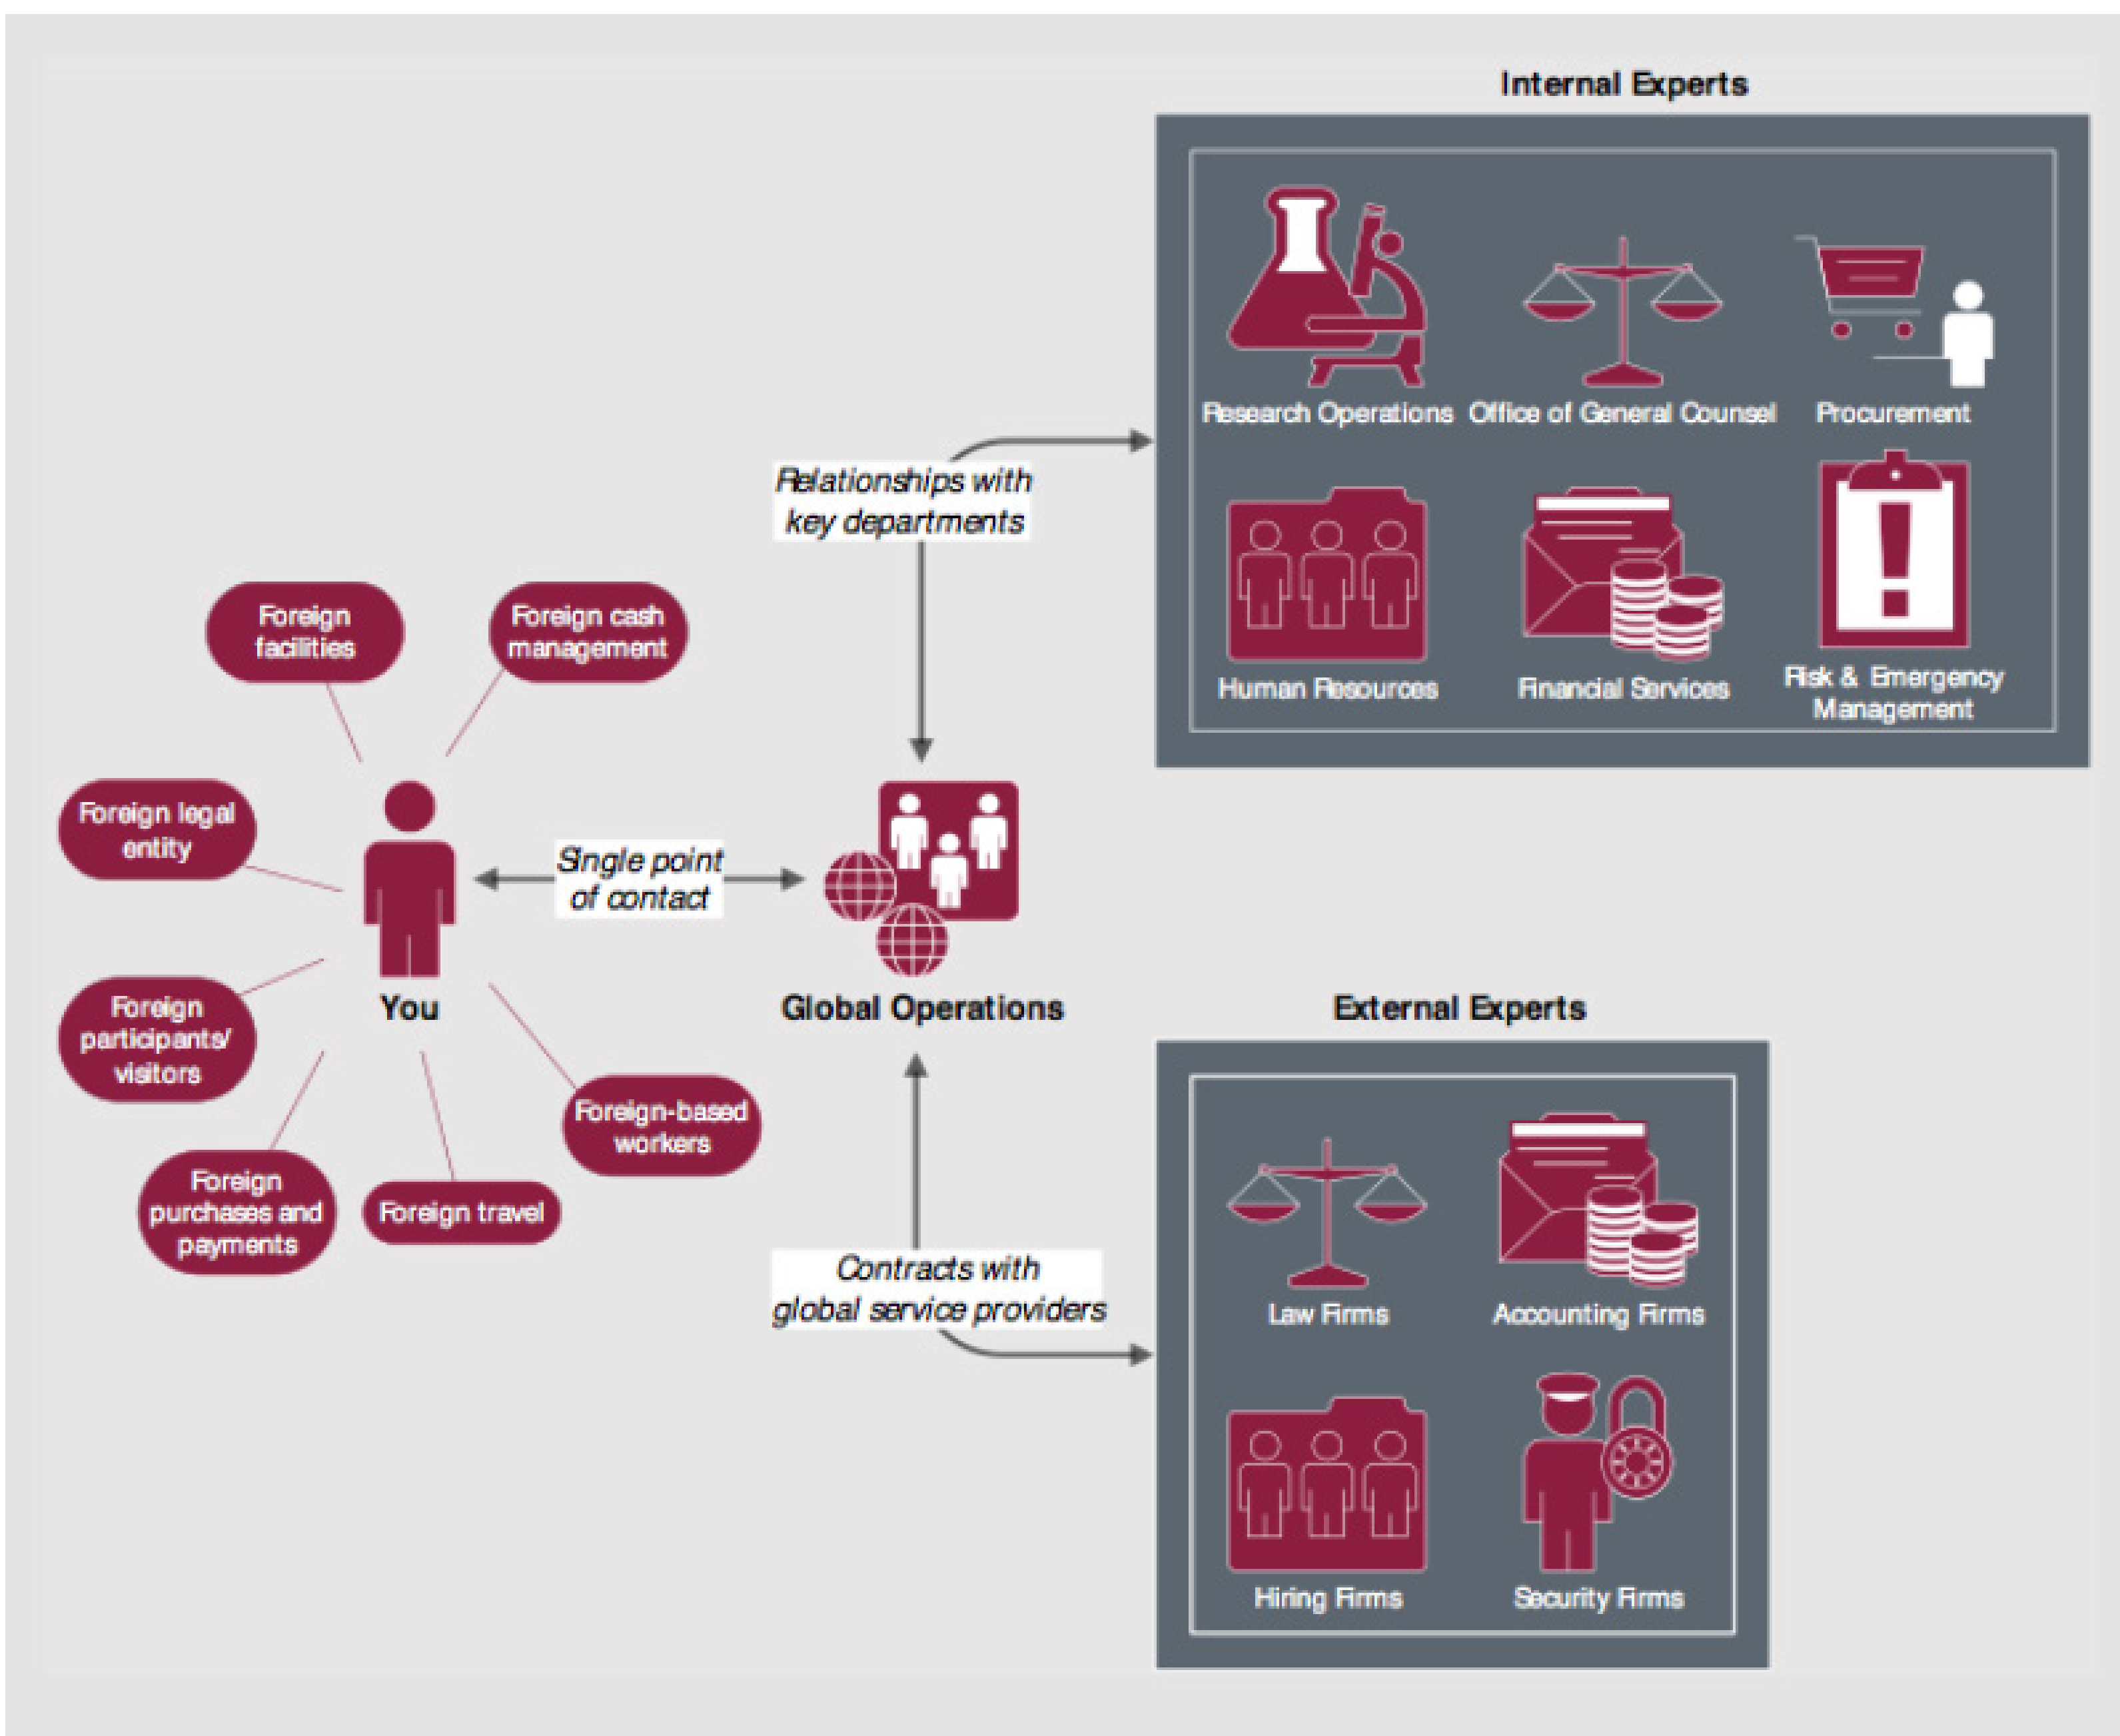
Internal Experts

Research Operations

Office of General Counsel

Procurement

Human Resources

Financial Services

Risk & Emergency Management

Relationships with key departments

Foreign facilities

Foreign cash management

Foreign legal entity

Single point of contact

Foreign participants/ visitors

You

Global Operations

External Experts

Foreign-based workers

Foreign purchases and payments

Foreign travel

Law Firms

Accounting Firms

Contracts with global service providers

Hiring Firms

Security Firms